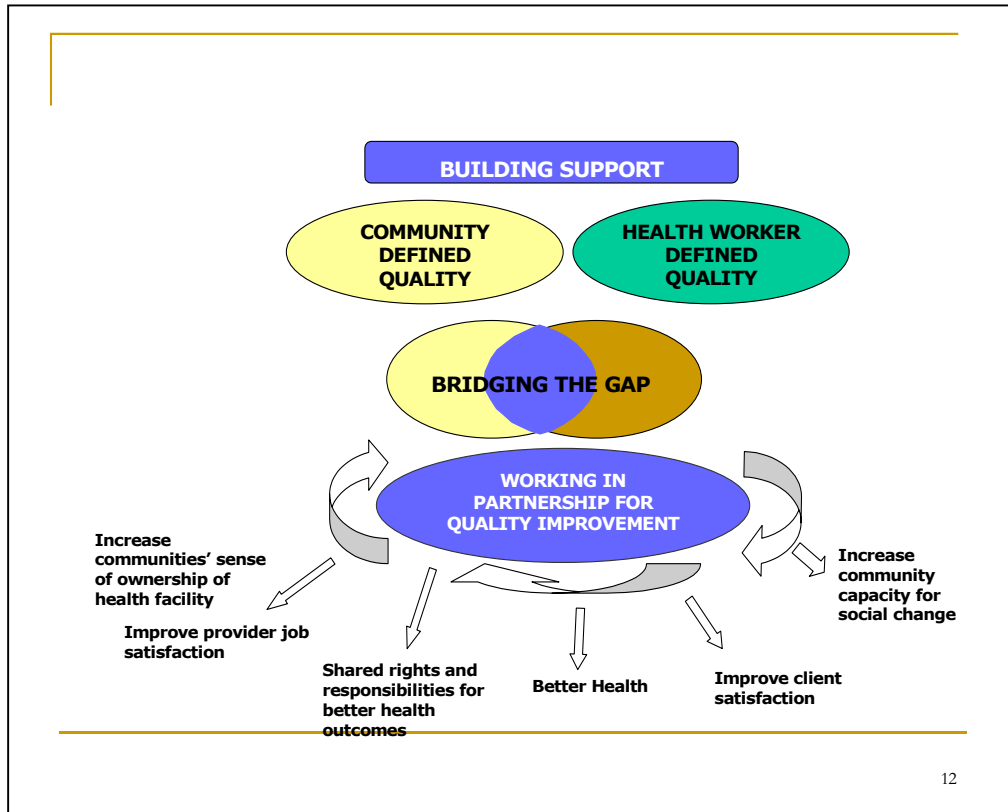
BUILDING SUPPORT

COMMUNITY DEFINED QUALITY

HEALTH WORKER DEFINED QUALITY

BRIDGING THE GAP

WORKING IN PARTNERSHIP FOR QUALITY IMPROVEMENT

Increase communities' sense of ownership of health facility

Improve provider job satisfaction

Shared rights and responsibilities for better health outcomes

Better Health

Improve client satisfaction

Increase community capacity for social change

12